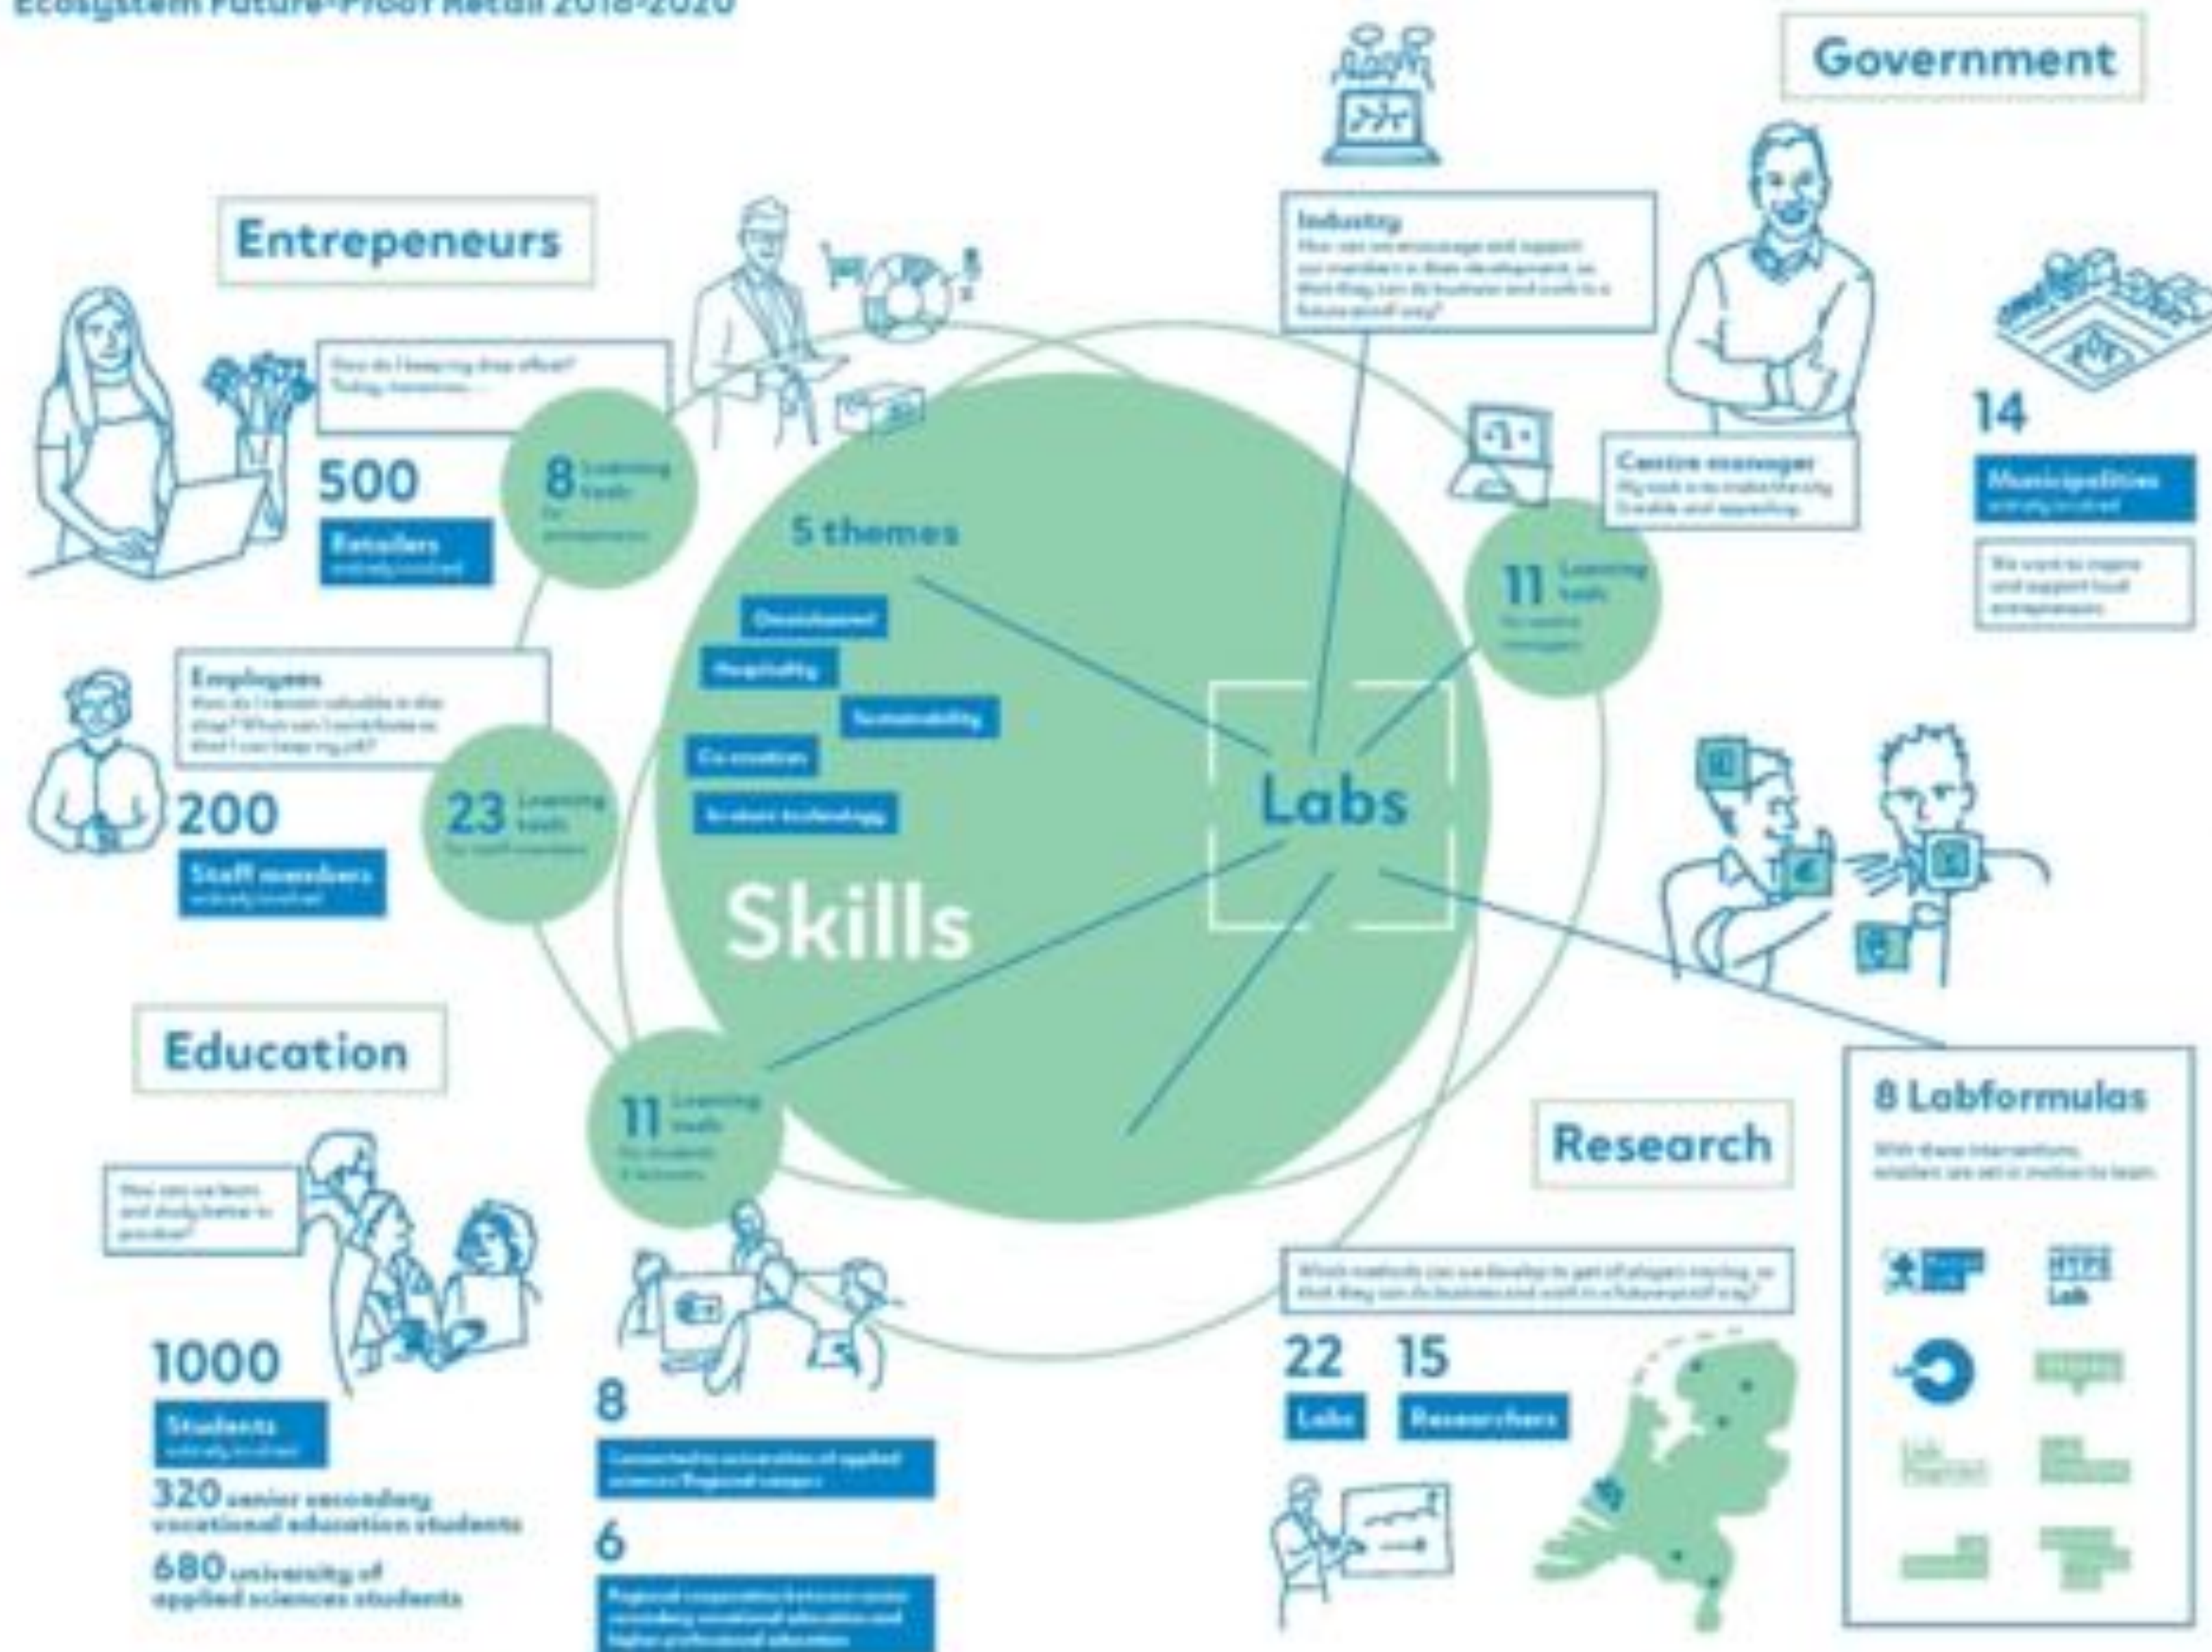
Ecosystem Future-Proof Retail 2016-2020

Government

Entrepeneurs

Industry
How can we encourage and support our members in their development, so that they can do business and work in a future-proof way?

How do I keep my shop afloat? Today, tomorrow...

500
Retailers
actively involved

8 Learning tools
for entrepreneurs

Centre manager
My task is to make the city liveable and appealing.

14
Municipalities
actively involved

We want to inspire and support local entrepreneurs.

5 themes

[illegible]
Hospitality
Sustainability
Co-creation
In-store technology

11 Learning tools
for centre managers

Employees
How do I remain valuable in the shop? What can I contribute so that I can keep my job?

200
Staff members
actively involved

23 Learning tools
for staff members

Labs

Skills

Education

11 Learning tools
for students & lecturers

8 Labformulas
With these interventions, retailers are set in motion to learn.

Research

How can we learn and study better in practice?

Which methods can we develop to get all players moving, so that they can do business and work in a future-proof way?

22 Labs
15 Researchers

1000
Students
actively involved

320 senior secondary vocational education students

680 university of applied sciences students

8
Connected to universities of applied sciences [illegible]

6
Regional cooperation between senior secondary vocational education and higher professional education

HYPE Lab